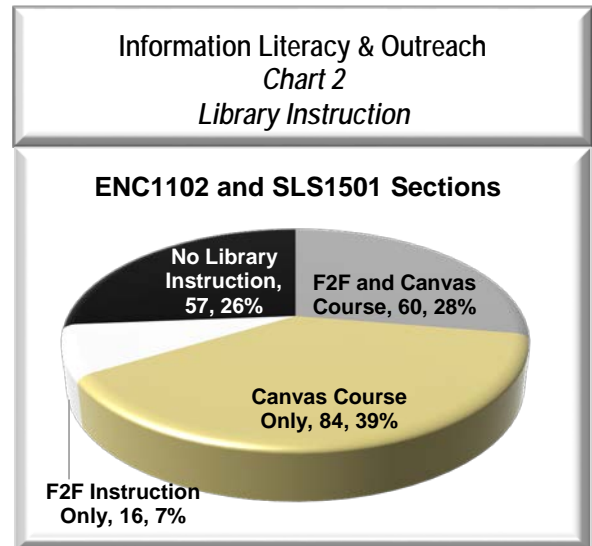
Information Literacy & Outreach
*Chart 2*
*Library Instruction*

**ENC1102 and SLS1501 Sections**

No Library Instruction, 57, 26%

F2F and Canvas Course, 60, 28%

Canvas Course Only, 84, 39%

F2F Instruction Only, 16, 7%